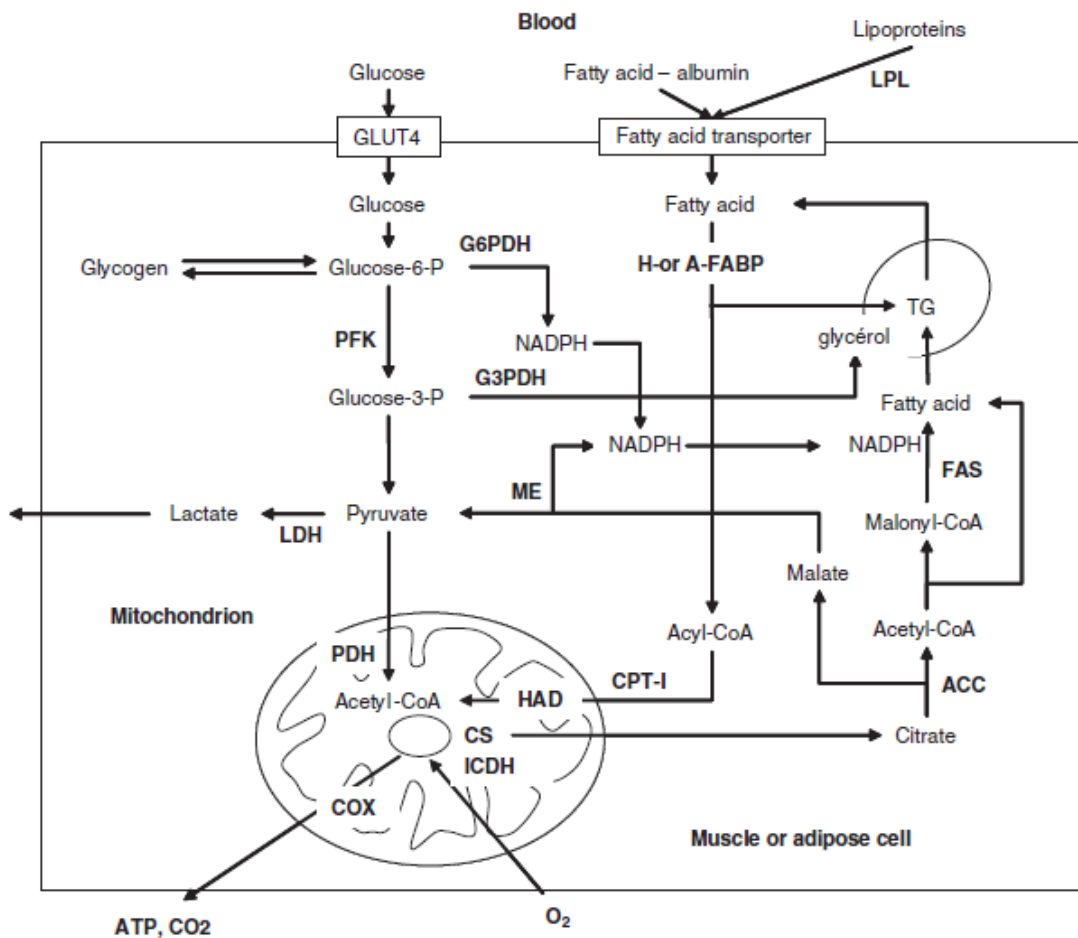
Blood

Lipoproteins

Glucose

Fatty acid – albumin

LPL

GLUT4

Fatty acid transporter

Glucose

Fatty acid

G6PDH

H-or A-FABP

Glycogen

Glucose-6-P

TG

glycérol

PFK

NADPH

G3PDH

Glucose-3-P

Fatty acid

NADPH

NADPH

FAS

ME

Lactate

Pyruvate

LDH

Malonyl-CoA

Malate

Mitochondrion

Acyl-CoA

Acetyl-CoA

PDH

CPT-I

ACC

Acetyl-CoA

HAD

CS

Citrate

ICDH

COX

Muscle or adipose cell

ATP, CO2

$O_2$